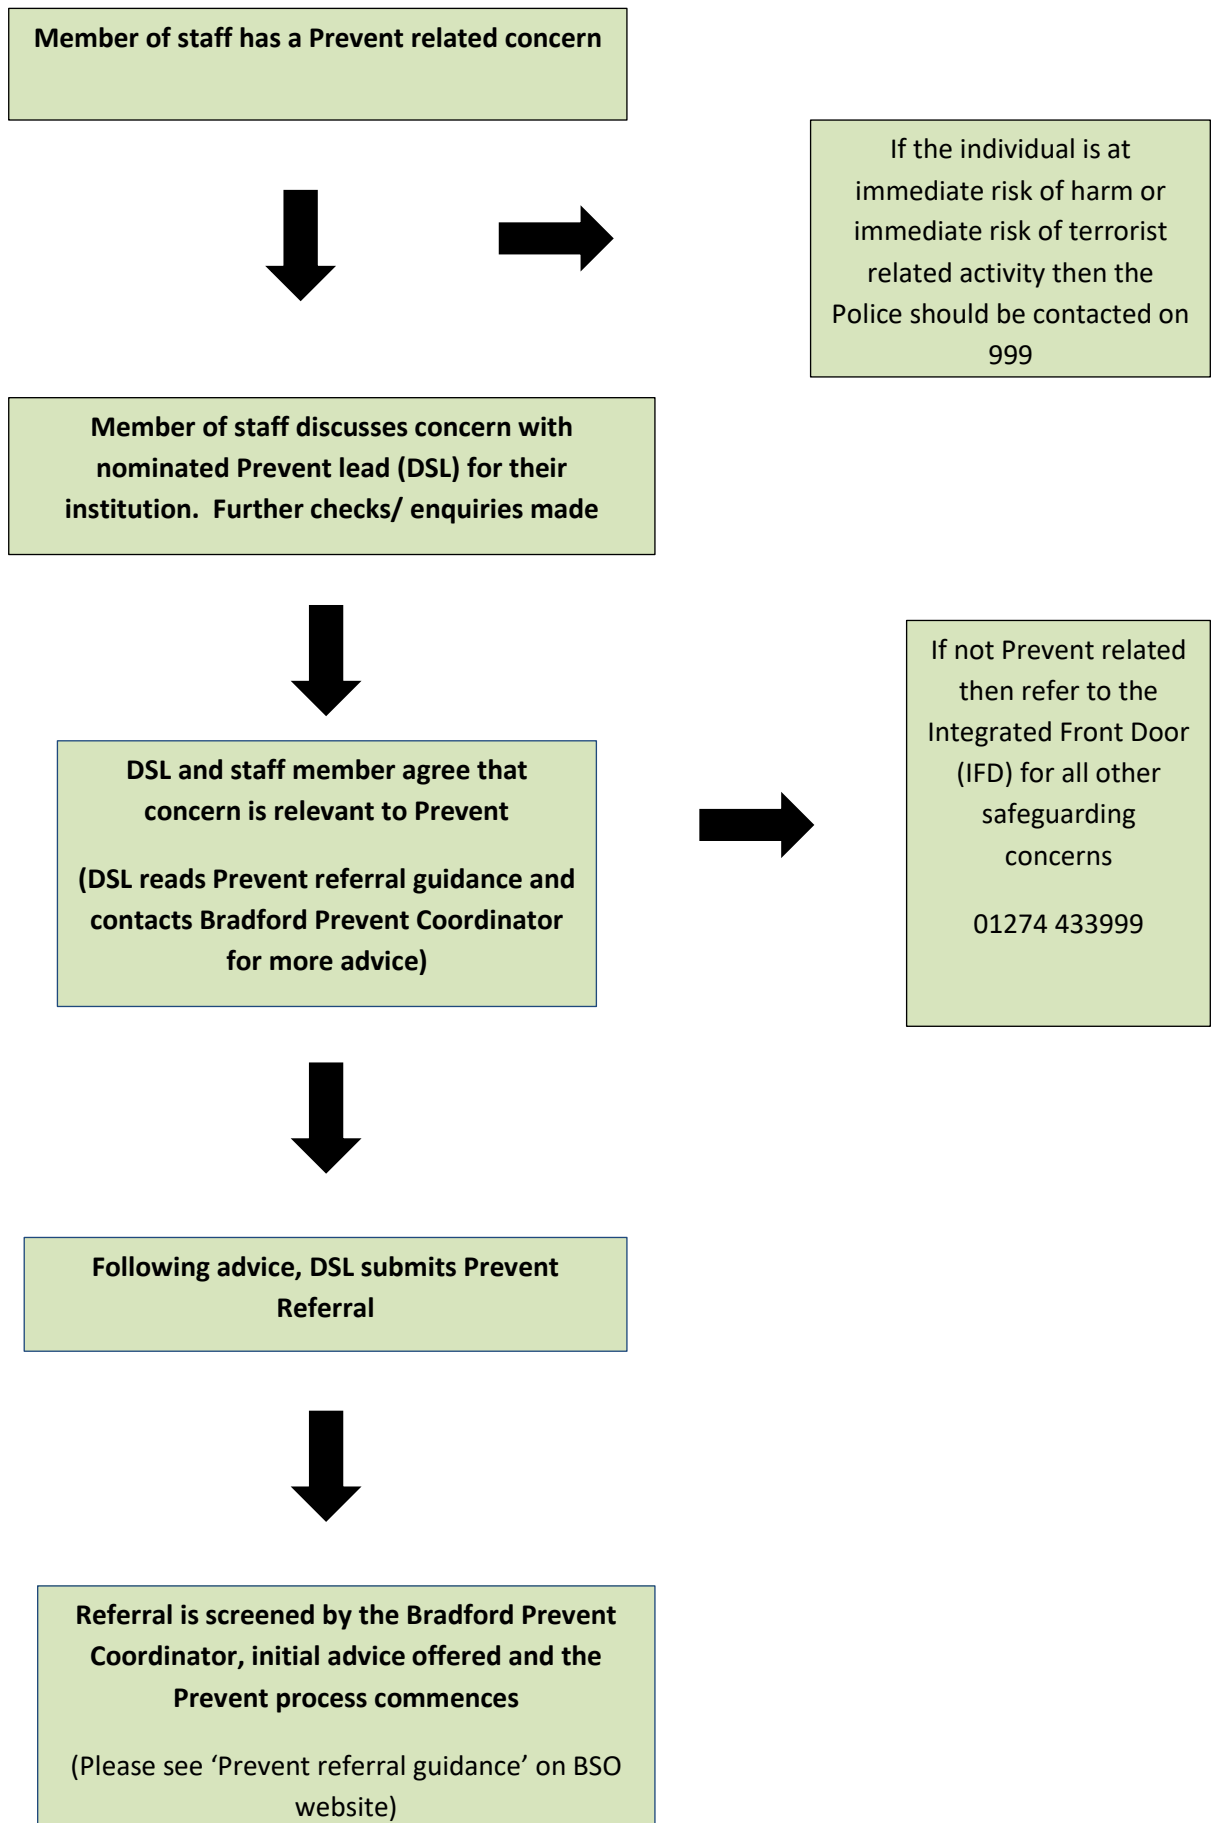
Member of staff has a Prevent related concern

If the individual is at immediate risk of harm or immediate risk of terrorist related activity then the Police should be contacted on 999

Member of staff discusses concern with nominated Prevent lead (DSL) for their institution. Further checks/ enquiries made

DSL and staff member agree that concern is relevant to Prevent

(DSL reads Prevent referral guidance and contacts Bradford Prevent Coordinator for more advice)

If not Prevent related then refer to the Integrated Front Door (IFD) for all other safeguarding concerns

01274 433999

Following advice, DSL submits Prevent Referral

Referral is screened by the Bradford Prevent Coordinator, initial advice offered and the Prevent process commences

(Please see ‘Prevent referral guidance’ on BSO website)